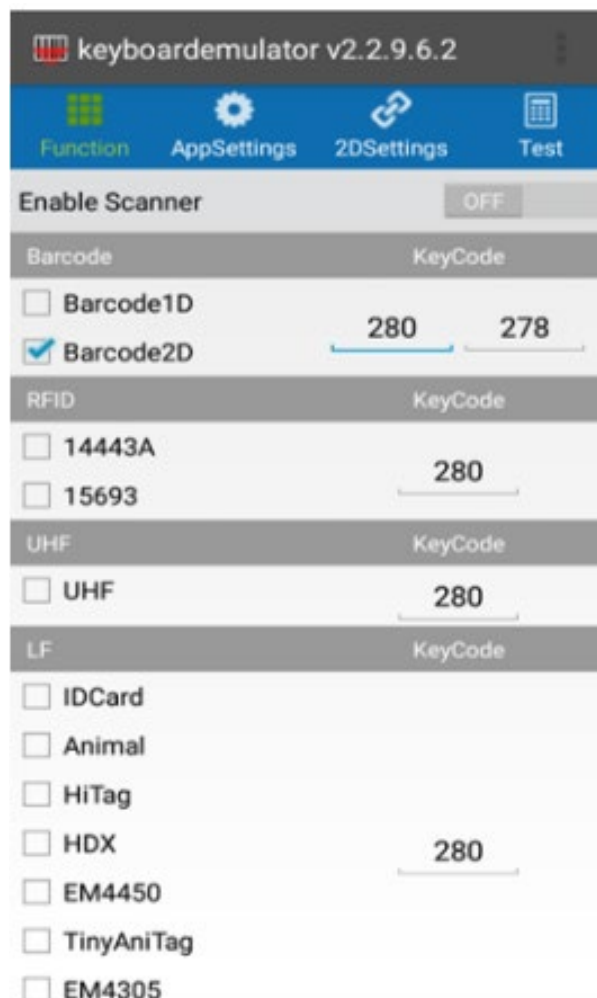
keyboardemulator v2.2.9.6.2

Function AppSettings 2DSettings Test

Enable Scanner OFF

Barcode KeyCode

Barcode1D
Barcode2D
280 278

RFID KeyCode

14443A
15693
280

UHF KeyCode

UHF
280

LF KeyCode

IDCard
Animal
HiTag
HDX
EM4450
TinyAniTag
EM4305
280